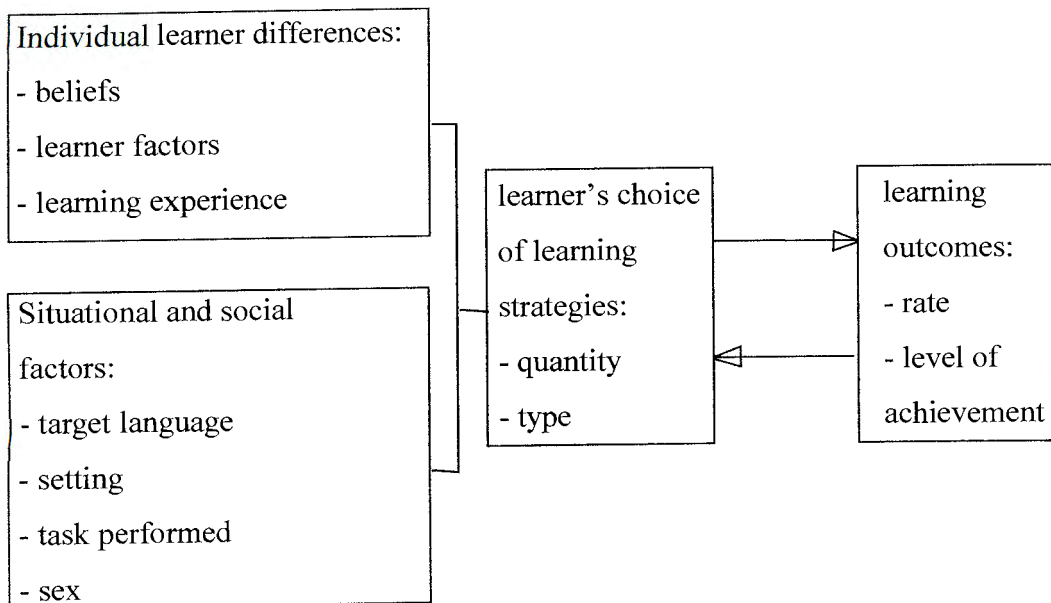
Individual learner differences:
- beliefs
- learner factors
- learning experience

Situational and social factors:
- target language
- setting
- task performed
- sex

learner's choice of learning strategies:
- quantity
- type

learning outcomes:
- rate
- level of achievement